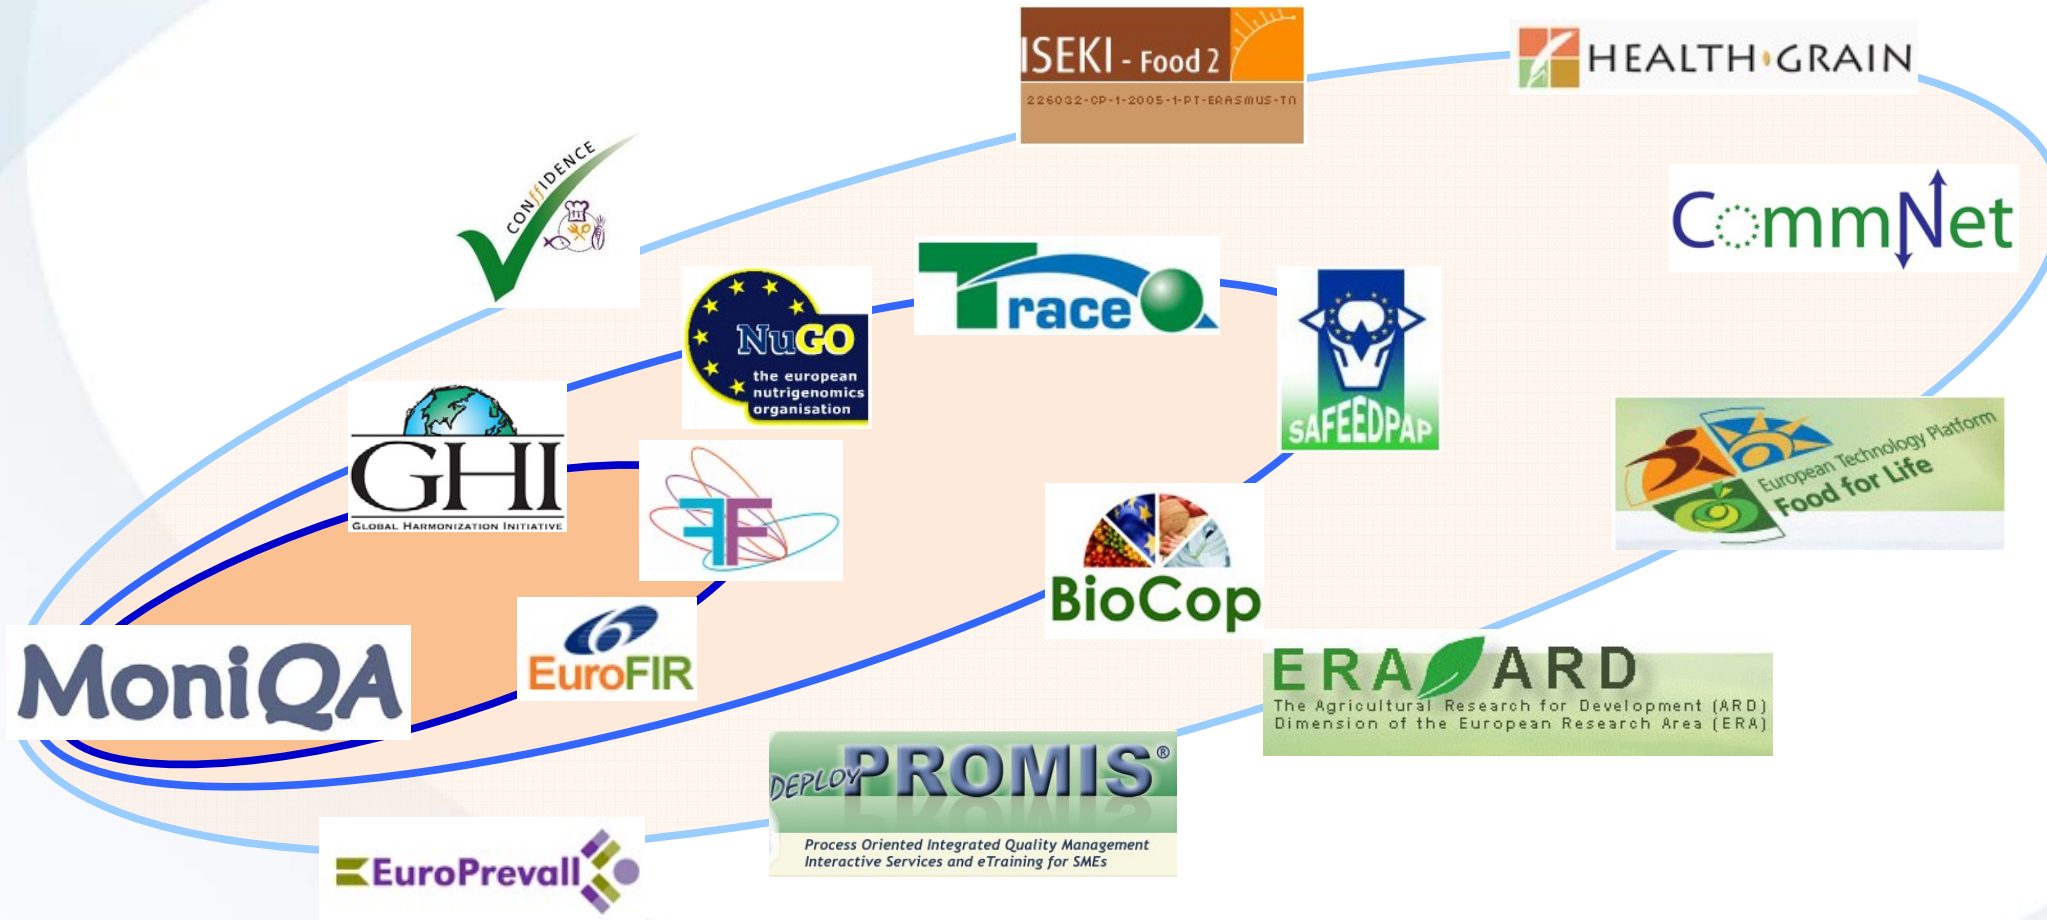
ISEKI - Food 2
226032-CP-1-2005-1-PT-ERASMUS-TN

HEALTH GRAIN

CONFIDENCE

CommNet

NuGO
the european nutrigenomics organisation

Trace

SAFEEDPAP

GHI
GLOBAL HARMONIZATION INITIATIVE

FF

European Technology Platform
Food for Life

BioCop

MoniQA

EuroFIR

ERA ARD
The Agricultural Research for Development (ARD) Dimension of the European Research Area (ERA)

DEPLOY PROMIS®
Process Oriented Integrated Quality Management Interactive Services and eTraining for SMEs

EuroPrevall